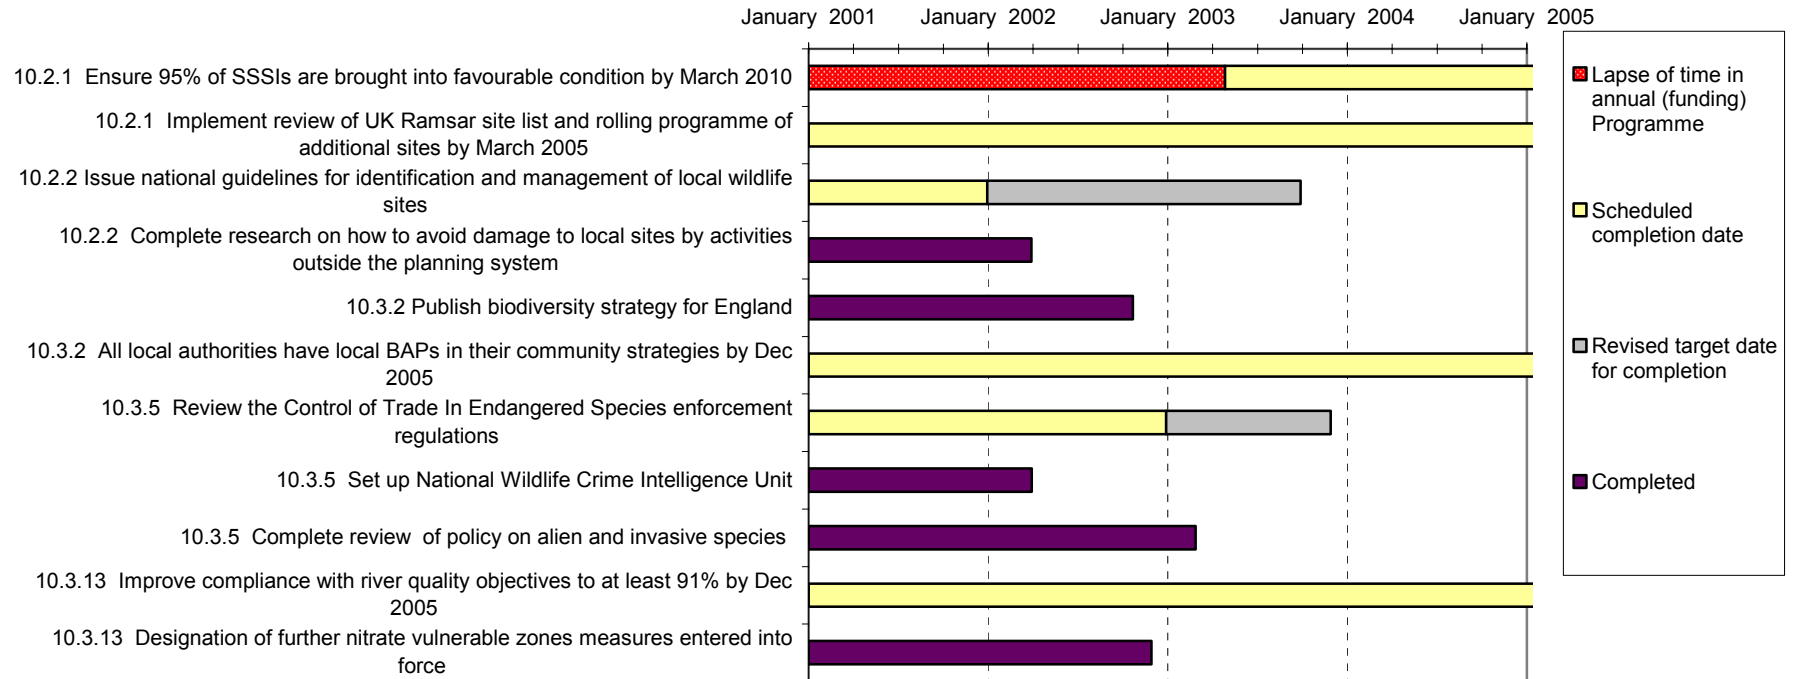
January 2001 January 2002 January 2003 January 2004 January 2005

10.2.1 Ensure 95% of SSSIs are brought into favourable condition by March 2010

10.2.1 Implement review of UK Ramsar site list and rolling programme of additional sites by March 2005

10.2.2 Issue national guidelines for identification and management of local wildlife sites

10.2.2 Complete research on how to avoid damage to local sites by activities outside the planning system

10.3.2 Publish biodiversity strategy for England

10.3.2 All local authorities have local BAPs in their community strategies by Dec 2005

10.3.5 Review the Control of Trade In Endangered Species enforcement regulations

10.3.5 Set up National Wildlife Crime Intelligence Unit

10.3.5 Complete review of policy on alien and invasive species

10.3.13 Improve compliance with river quality objectives to at least 91% by Dec 2005

10.3.13 Designation of further nitrate vulnerable zones measures entered into force

Lapse of time in annual (funding) Programme

Scheduled completion date

Revised target date for completion

Completed